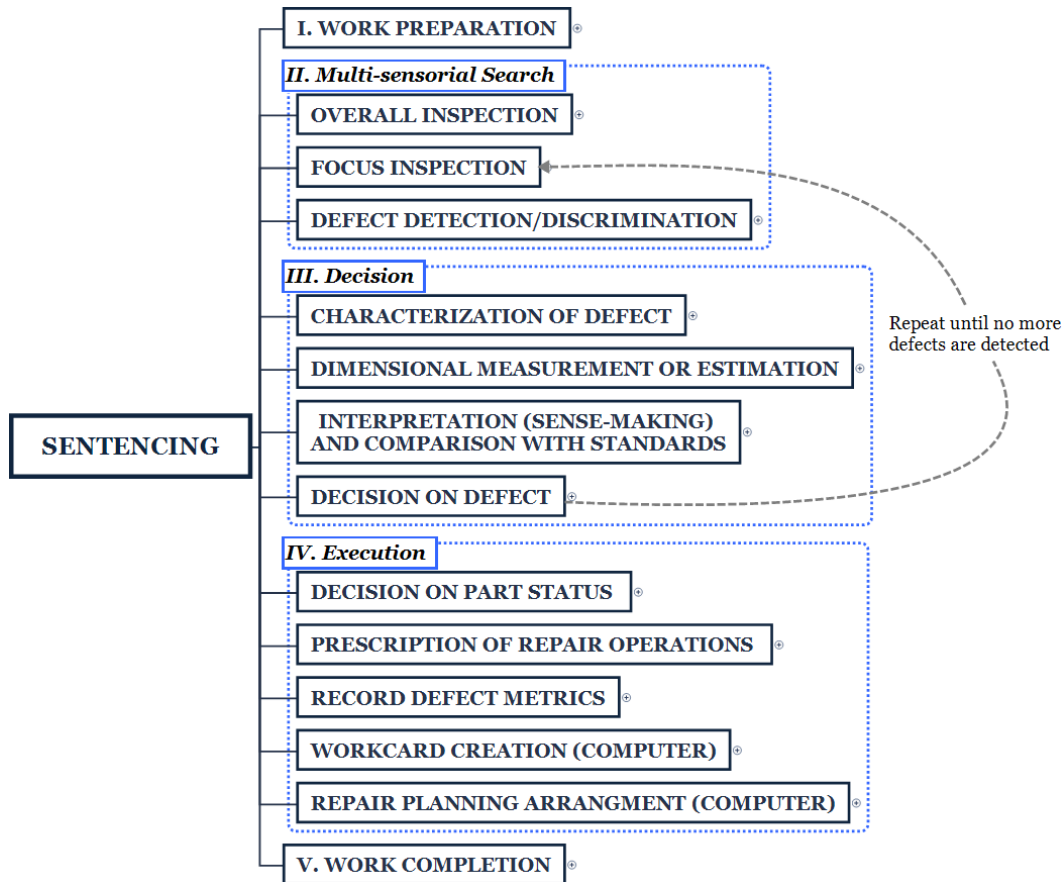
SENTENCING

I. WORK PREPARATION

II. Multi-sensorial Search

OVERALL INSPECTION

FOCUS INSPECTION

DEFECT DETECTION/DISCRIMINATION

III. Decision

CHARACTERIZATION OF DEFECT

DIMENSIONAL MEASUREMENT OR ESTIMATION

INTERPRETATION (SENSE-MAKING) AND COMPARISON WITH STANDARDS

DECISION ON DEFECT

Repeat until no more defects are detected

IV. Execution

DECISION ON PART STATUS

PRESCRIPTION OF REPAIR OPERATIONS

RECORD DEFECT METRICS

WORKCARD CREATION (COMPUTER)

REPAIR PLANNING ARRANGMENT (COMPUTER)

V. WORK COMPLETION